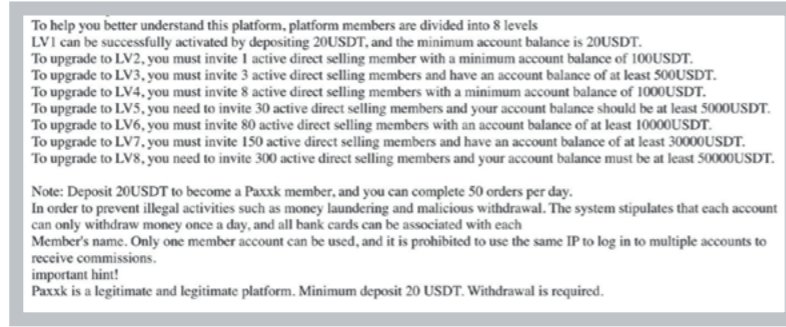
To help you better understand this platform, platform members are divided into 8 levels
LV1 can be successfully activated by depositing 20USDT, and the minimum account balance is 20USDT.
To upgrade to LV2, you must invite 1 active direct selling member with a minimum account balance of 100USDT.
To upgrade to LV3, you must invite 3 active direct selling members and have an account balance of at least 500USDT.
To upgrade to LV4, you must invite 8 active direct selling members with a minimum account balance of 1000USDT.
To upgrade to LV5, you need to invite 30 active direct selling members and your account balance should be at least 5000USDT.
To upgrade to LV6, you must invite 80 active direct selling members with an account balance of at least 10000USDT.
To upgrade to LV7, you must invite 150 active direct selling members and have an account balance of at least 30000USDT.
To upgrade to LV8, you need to invite 300 active direct selling members and your account balance must be at least 50000USDT.

Note: Deposit 20USDT to become a Paxxk member, and you can complete 50 orders per day.
In order to prevent illegal activities such as money laundering and malicious withdrawal. The system stipulates that each account can only withdraw money once a day, and all bank cards can be associated with each
Member's name. Only one member account can be used, and it is prohibited to use the same IP to log in to multiple accounts to receive commissions.
important hint!
Paxxk is a legitimate and legitimate platform. Minimum deposit 20 USDT. Withdrawal is required.